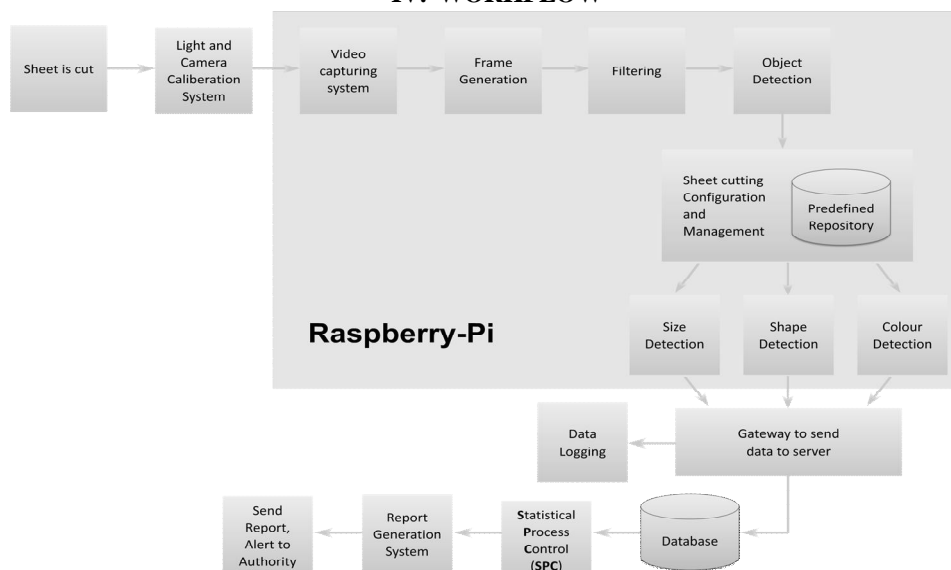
IV. WORKFLOW

Sheet is cut

Light and Camera Caliberation System

Video capturing system

Frame Generation

Filtering

Object Detection

Sheet cutting Configuration and Management

Predefined Repository

Raspberry-Pi

Size Detection

Shape Detection

Colour Detection

Data Logging

Gateway to send data to server

Database

Statistical Process Control (SPC)

Report Generation System

Send Report, Alert to Authority